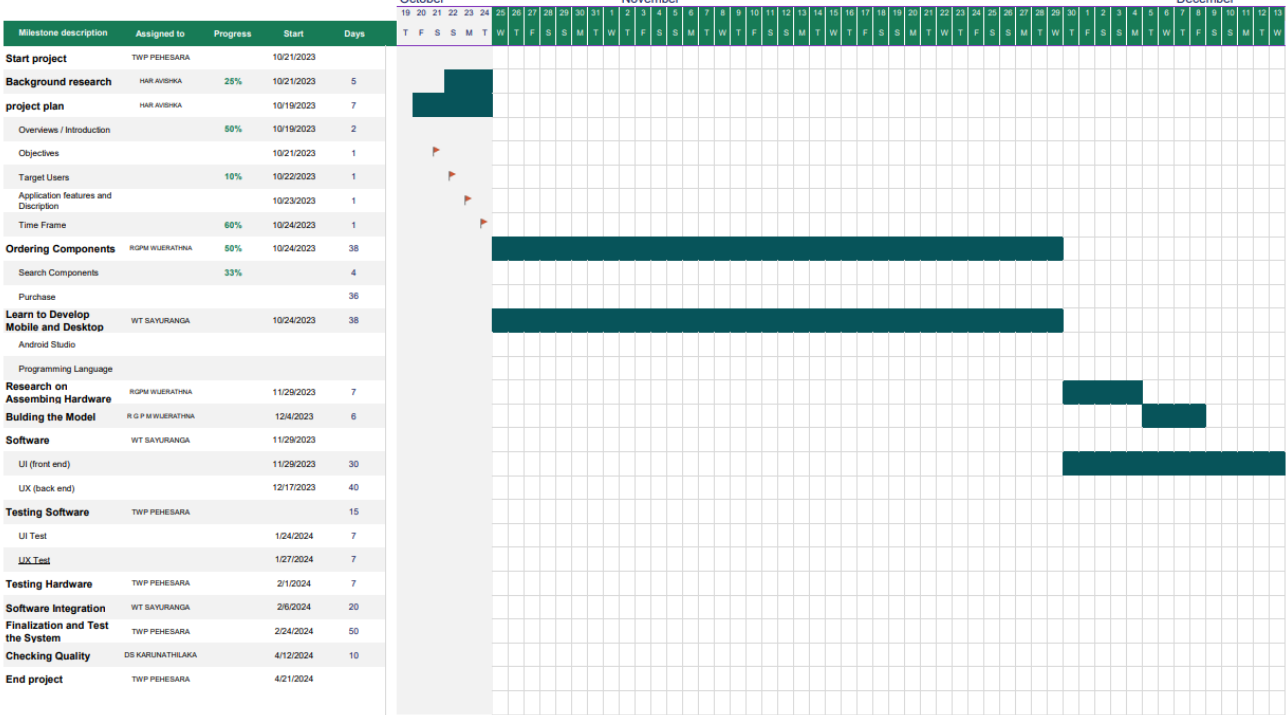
| Milestone description | Assigned to | Progress | Start | Days |
|---|---|---|---|---|
| Start project | TWP PEHESARA | | 10/21/2023 | |
| Background research | HAR AVISHKA | 25% | 10/21/2023 | 5 |
| project plan | HAR AVISHKA | | 10/19/2023 | 7 |
| Overviews / Introduction | | 50% | 10/19/2023 | 2 |
| Objectives | | | 10/21/2023 | 1 |
| Target Users | | 10% | 10/22/2023 | 1 |
| Application features and Discription | | | 10/23/2023 | 1 |
| Time Frame | | 60% | 10/24/2023 | 1 |
| Ordering Components | RGPM WIJERATHNA | 50% | 10/24/2023 | 38 |
| Search Components | | 33% | | 4 |
| Purchase | | | | 36 |
| Learn to Develop Mobile and Desktop | WT SAYURANGA | | 10/24/2023 | 38 |
| Android Studio | | | | |
| Programming Language | | | | |
| Research on Assembing Hardware | RGPM WIJERATHNA | | 11/29/2023 | 7 |
| Bulding the Model | R G P M WIJERATHNA | | 12/4/2023 | 6 |
| Software | WT SAYURANGA | | 11/29/2023 | |
| UI (front end) | | | 11/29/2023 | 30 |
| UX (back end) | | | 12/17/2023 | 40 |
| Testing Software | TWP PEHESARA | | | 15 |
| UI Test | | | 1/24/2024 | 7 |
| UX Test | | | 1/27/2024 | 7 |
| Testing Hardware | TWP PEHESARA | | 2/1/2024 | 7 |
| Software Integration | WT SAYURANGA | | 2/6/2024 | 20 |
| Finalization and Test the System | TWP PEHESARA | | 2/24/2024 | 50 |
| Checking Quality | DS KARUNATHILAKA | | 4/12/2024 | 10 |
| End project | TWP PEHESARA | | 4/21/2024 | |

October November December
19 20 21 22 23 24 25 26 27 28 29 30 31 1 2 3 4 5 6 7 8 9 10 11 12 13 14 15 16 17 18 19 20 21 22 23 24 25 26 27 28 29 30 1 2 3 4 5 6 7 8 9 10 11 12 13
T F S S M T W T F S S M T W T F S S M T W T F S S M T W T F S S M T W T F S S M T W T F S S M T W T F S S M T W